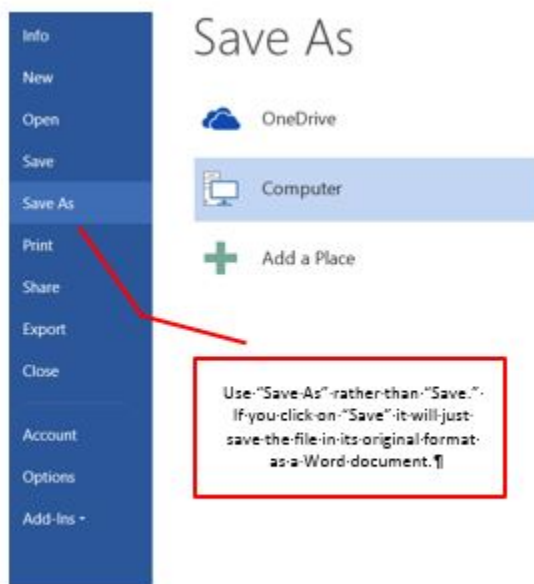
Info
New
Open
Save
Save As
Print
Share
Export
Close
Account
Options
Add-Ins ▾

Save As

OneDrive

Computer

Add a Place

Use·“Save·As”·rather·than·“Save.”· If·you·click·on·“Save”·it·will·just· save·the·file·in·its·original·format· as·a·Word·document.¶